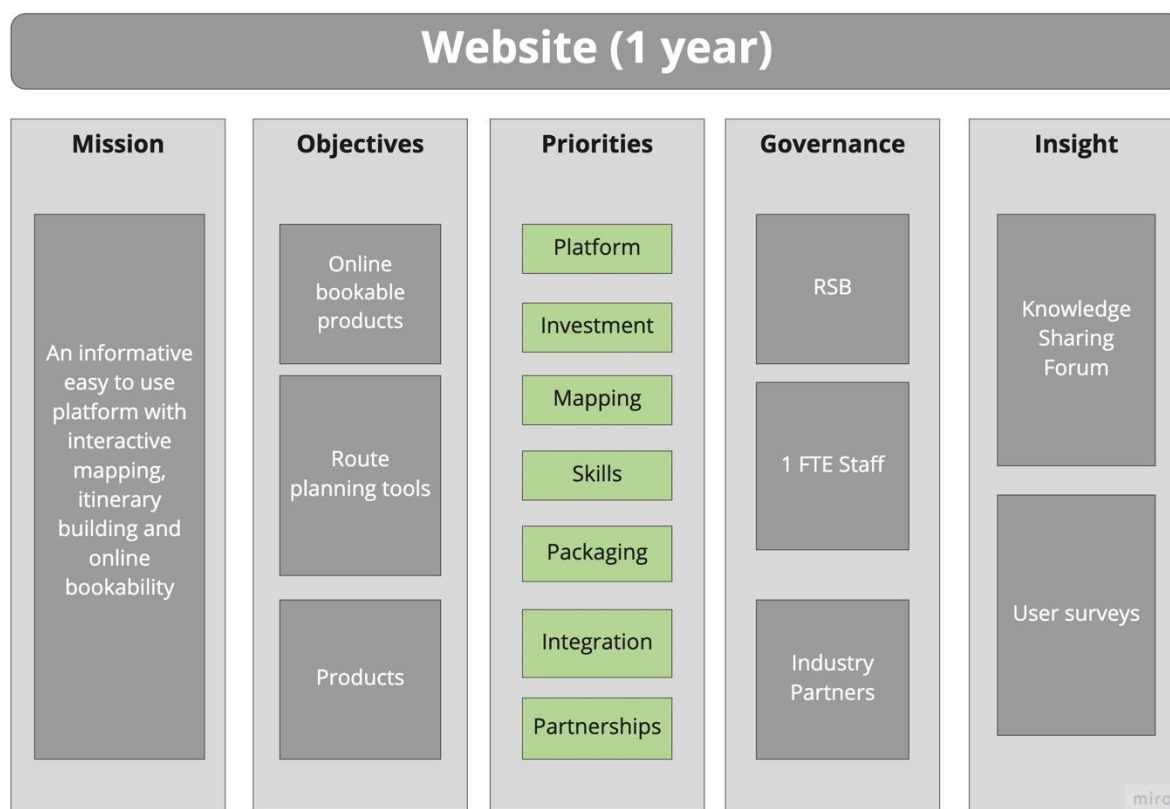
Website (1 year)

Mission

An informative easy to use platform with interactive mapping, itinerary building and online bookability

Objectives

Online bookable products

Route planning tools

Products

Priorities

Platform

Investment

Mapping

Skills

Packaging

Integration

Partnerships

Governance

RSB

1 FTE Staff

Industry Partners

Insight

Knowledge Sharing Forum

User surveys

miro